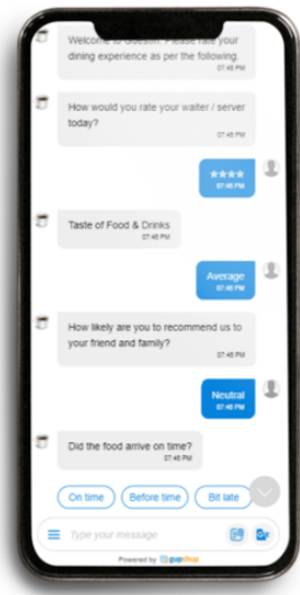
Welcome to Guestin. Please rate your dining experience as per the following.
07:45 PM

How would you rate your waiter / server today?
07:45 PM

★★★★
07:45 PM

Taste of Food & Drinks
07:45 PM

Average
07:45 PM

How likely are you to recommend us to your friend and family?
07:45 PM

Neutral
07:45 PM

Did the food arrive on time?
07:45 PM

On time
Before time
Bit late

Type your message

Powered by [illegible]